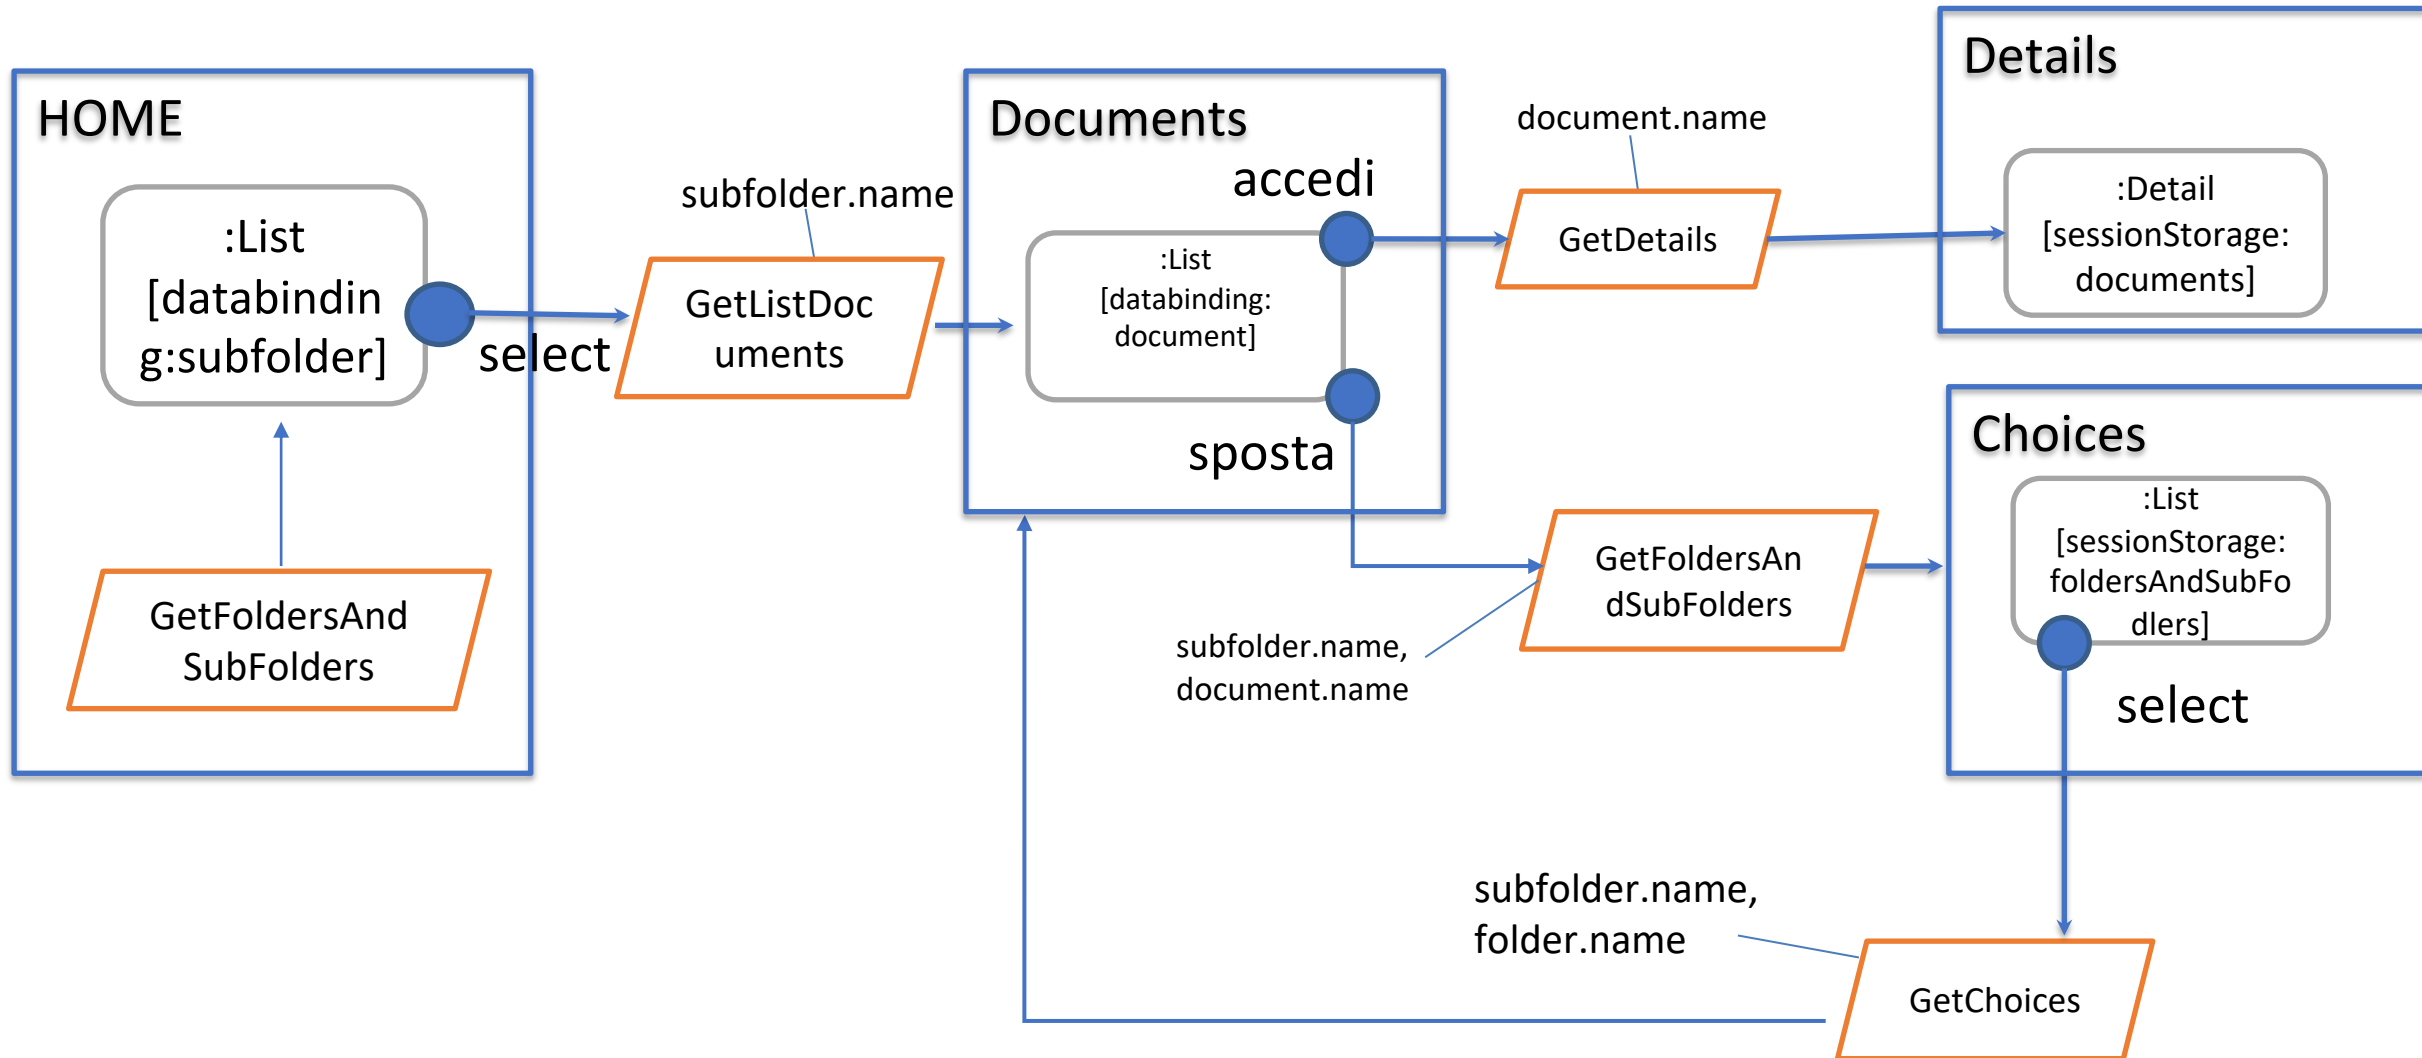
HOME

:List [databindin g:subfolder]

select

GetFoldersAnd SubFolders

subfolder.name

GetListDoc uments

Documents

accedi

:List [databinding: document]

sposta

document.name

GetDetails

Details

:Detail [sessionStorage: documents]

GetFoldersAn dSubFolders

subfolder.name, document.name

Choices

:List [sessionStorage: foldersAndSubFo dlers]

select

subfolder.name, folder.name

GetChoices